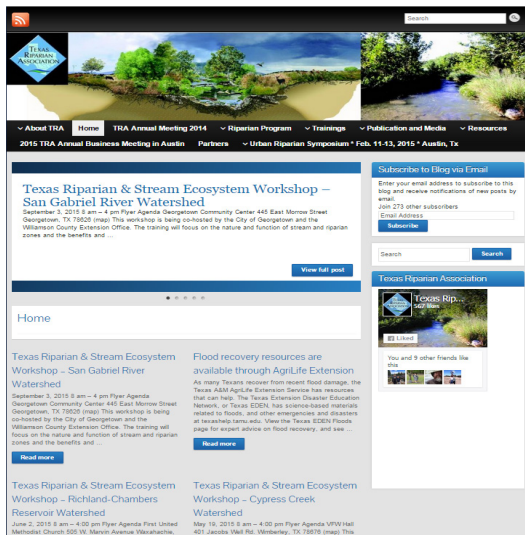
Search

TEXAS RIPARIAN ASSOCIATION

About TRA | Home | TRA Annual Meeting 2014 | Riparian Program | Trainings | Publication and Media | Resources

2015 TRA Annual Business Meeting in Austin | Partners | Urban Riparian Symposium * Feb. 11-13, 2015 * Austin, Tx

Texas Riparian & Stream Ecosystem Workshop – San Gabriel River Watershed

September 3, 2015 8 am – 4 pm Flyer Agenda Georgetown Community Center 445 East Morrow Street Georgetown, TX 78626 (map) This workshop is being co-hosted by the City of Georgetown and the Williamson County Extension Office. The training will focus on the nature and function of stream and riparian zones and the benefits and …

View full post

Home

Texas Riparian & Stream Ecosystem Workshop – San Gabriel River Watershed

September 3, 2015 8 am – 4 pm Flyer Agenda Georgetown Community Center 445 East Morrow Street Georgetown, TX 78626 (map) This workshop is being co-hosted by the City of Georgetown and the Williamson County Extension Office. The training will focus on the nature and function of stream and riparian zones and the benefits and …

Read more

Flood recovery resources are available through AgriLife Extension

As many Texans recover from recent flood damage, the Texas A&M AgriLife Extension Service has resources that can help. The Texas Extension Disaster Education Network, or Texas EDEN, has science-based materials related to floods, and other emergencies and disasters at texashelp.tamu.edu. View the Texas EDEN Floods page for expert advice on flood recovery, and see …

Read more

Texas Riparian & Stream Ecosystem Workshop – Richland-Chambers Reservoir Watershed

June 2, 2015 8 am – 4:00 pm Flyer Agenda First United Methodist Church 505 W. Marvin Avenue Waxahachie,

Texas Riparian & Stream Ecosystem Workshop – Cypress Creek Watershed

May 19, 2015 8 am – 4:00 pm Flyer Agenda VFW Hall 401 Jacobs Well Rd. Wimberley, TX 78676 (map) This

Subscribe to Blog via Email

Enter your email address to subscribe to this blog and receive notifications of new posts by email.

Join 273 other subscribers

Email Address

Subscribe

Search

Search

Texas Riparian Association

Texas Rip...
567 likes

Liked

You and 9 other friends like this